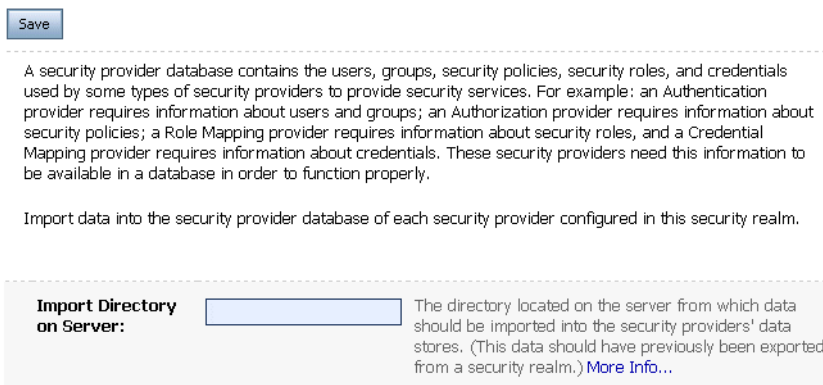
Save

A security provider database contains the users, groups, security policies, security roles, and credentials used by some types of security providers to provide security services. For example: an Authentication provider requires information about users and groups; an Authorization provider requires information about security policies; a Role Mapping provider requires information about security roles, and a Credential Mapping provider requires information about credentials. These security providers need this information to be available in a database in order to function properly.

Import data into the security provider database of each security provider configured in this security realm.

Import Directory on Server:

The directory located on the server from which data should be imported into the security providers' data stores. (This data should have previously been exported from a security realm.) More Info...